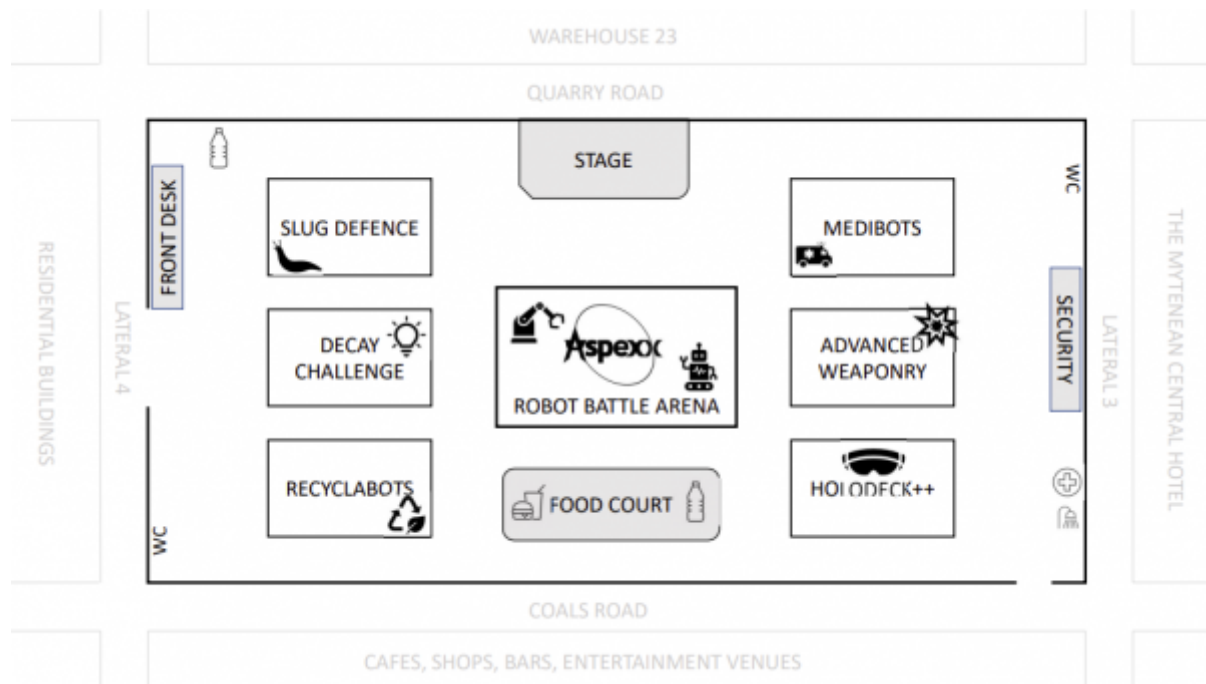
WAREHOUSE 23

QUARRY ROAD

STAGE

WC

FRONT DESK

SLUG DEFENCE

MEDIBOTS

RESIDENTIAL BUILDINGS

LATERAL 4

DECAY CHALLENGE

Aspexx

ROBOT BATTLE ARENA

ADVANCED WEAPONRY

SECURITY

LATERAL 3

THE MYTENEAN CENTRAL HOTEL

RECYCLABOTS

FOOD COURT

HOLODECK++

WC

COALS ROAD

CAFES, SHOPS, BARS, ENTERTAINMENT VENUES